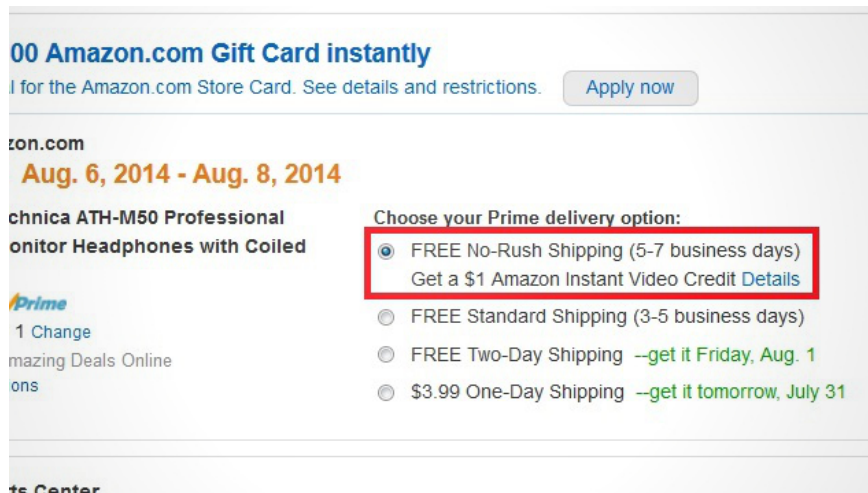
00 Amazon.com Gift Card instantly
l for the Amazon.com Store Card. See details and restrictions.

Apply now

zon.com
Aug. 6, 2014 - Aug. 8, 2014

chnica ATH-M50 Professional onitor Headphones with Coiled

Prime
1 Change
mazing Deals Online
ons

Choose your Prime delivery option:
FREE No-Rush Shipping (5-7 business days)
Get a $1 Amazon Instant Video Credit Details
FREE Standard Shipping (3-5 business days)
FREE Two-Day Shipping --get it Friday, Aug. 1
$3.99 One-Day Shipping --get it tomorrow, July 31

ts Center